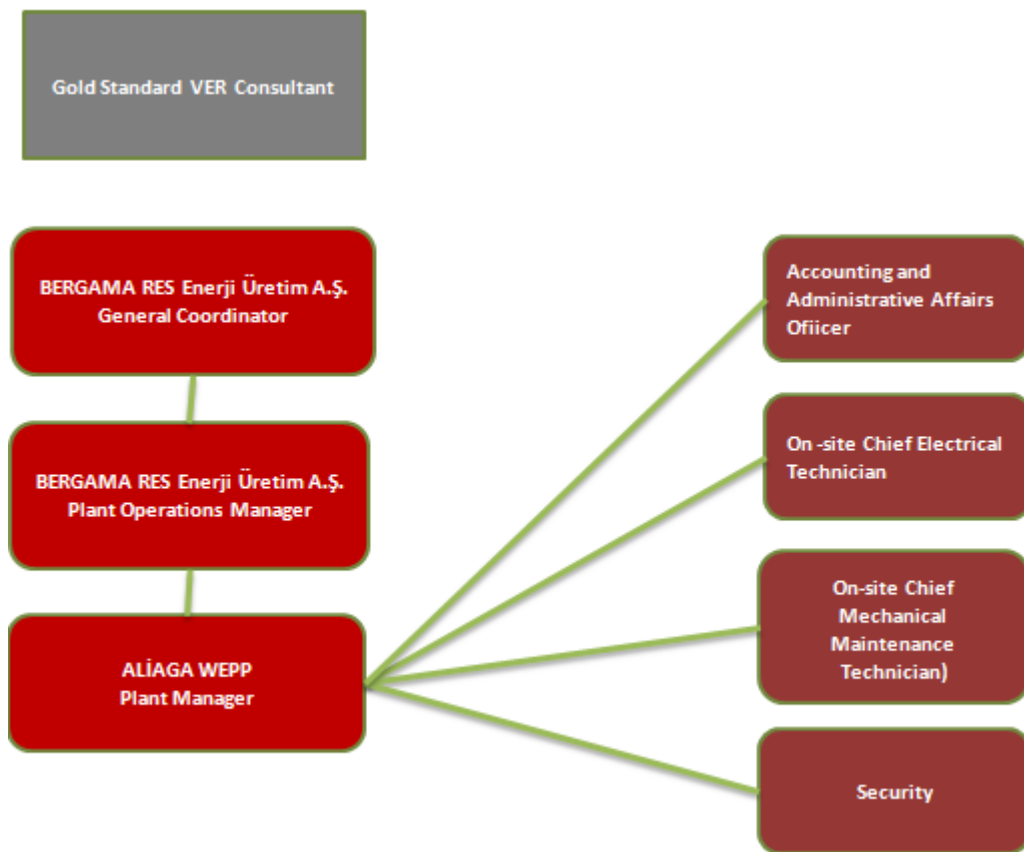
Gold Standard VER Consultant

BERGAMA RES Enerji Üretim A.Ş.
General Coordinator

BERGAMA RES Enerji Üretim A.Ş.
Plant Operations Manager

ALİAGA WEPP
Plant Manager

Accounting and Administrative Affairs Ofiicer

On -site Chief Electrical Technician

On-site Chief Mechanical Maintenance Technician)

Security